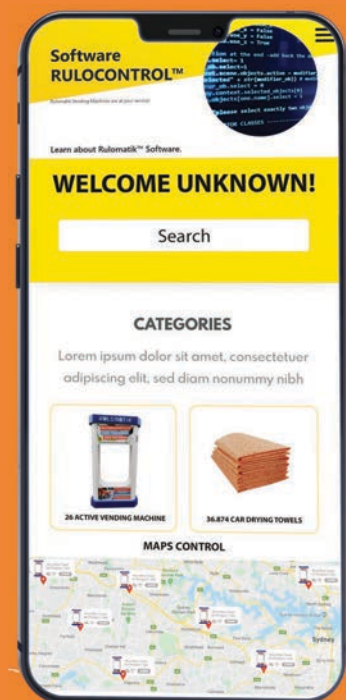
Software RULOCONTROL™

Rulomatik Vending Machine are at your service

Learn about Rulomatik™ Software.

WELCOME UNKNOWN!

Search

CATEGORIES

Lorem ipsum dolor sit amet, consectetuer adipiscing elit, sed diam nonummy nibh

26 ACTIVE VENDING MACHINE

36.874 CAR DRYING TOWELS

MAPS CONTROL

Sydney